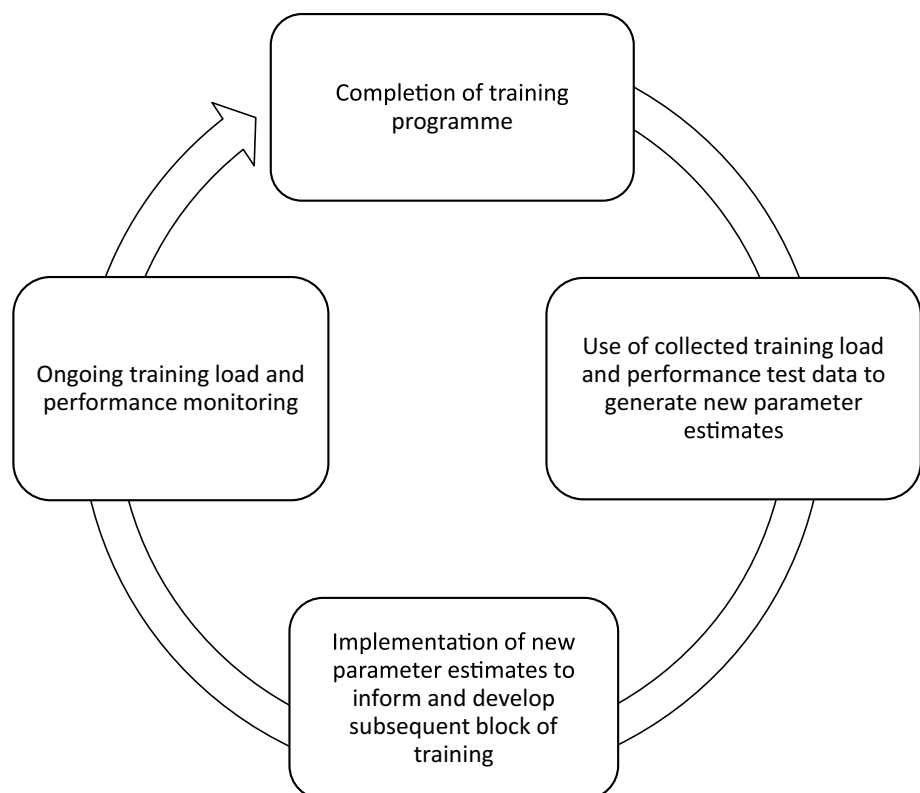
Completion of training programme

Use of collected training load and performance test data to generate new parameter estimates

Implementation of new parameter estimates to inform and develop subsequent block of training

Ongoing training load and performance monitoring